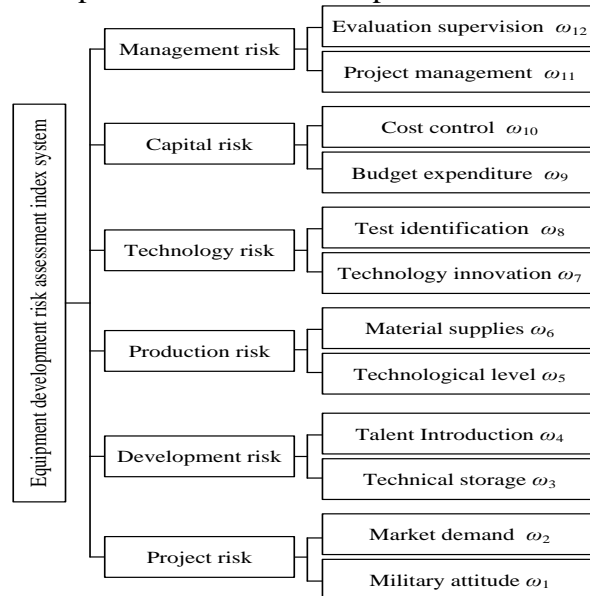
Equipment development risk assessment index system

Management risk
Evaluation supervision $\omega_{12}$
Project management $\omega_{11}$

Capital risk
Cost control $\omega_{10}$
Budget expenditure $\omega_{9}$

Technology risk
Test identification $\omega_{8}$
Technology innovation $\omega_{7}$

Production risk
Material supplies $\omega_{6}$
Technological level $\omega_{5}$

Development risk
Talent Introduction $\omega_{4}$
Technical storage $\omega_{3}$

Project risk
Market demand $\omega_{2}$
Military attitude $\omega_{1}$